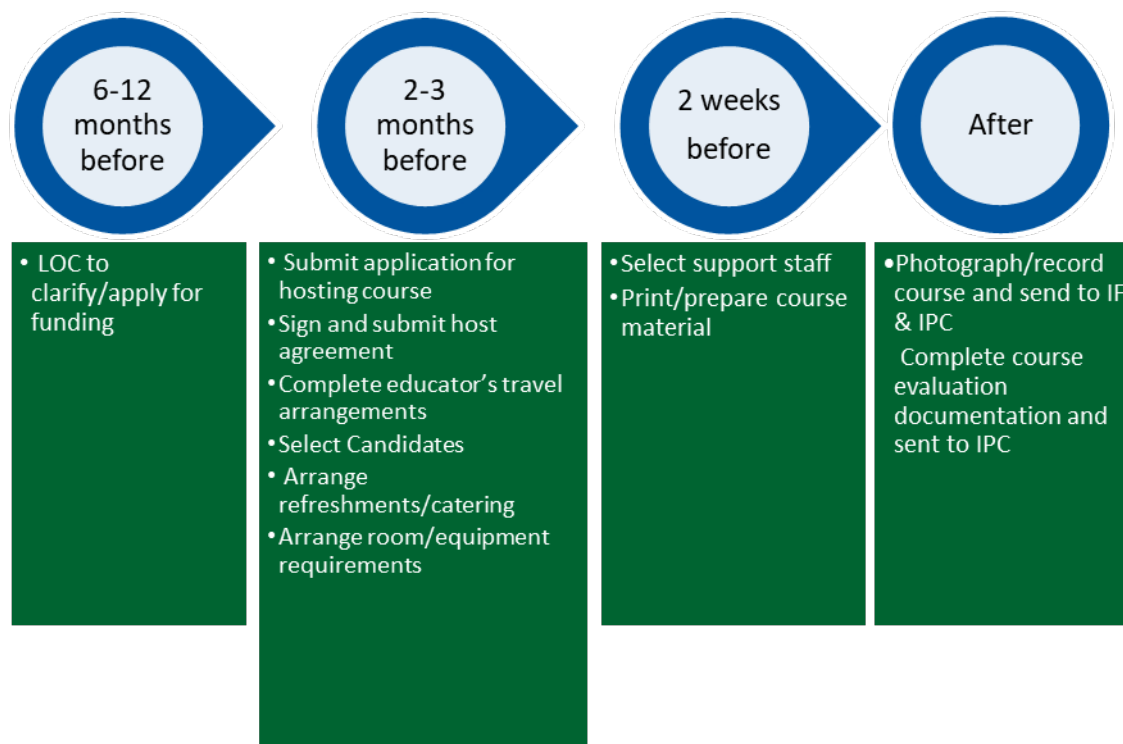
6-12 months before

2-3 months before

2 weeks before

After

• LOC to clarify/apply for funding

• Submit application for hosting course
• Sign and submit host agreement
• Complete educator's travel arrangements
• Select Candidates
• Arrange refreshments/catering
• Arrange room/equipment requirements

• Select support staff
• Print/prepare course material

• Photograph/record course and send to IF & IPC
Complete course evaluation documentation and sent to IPC